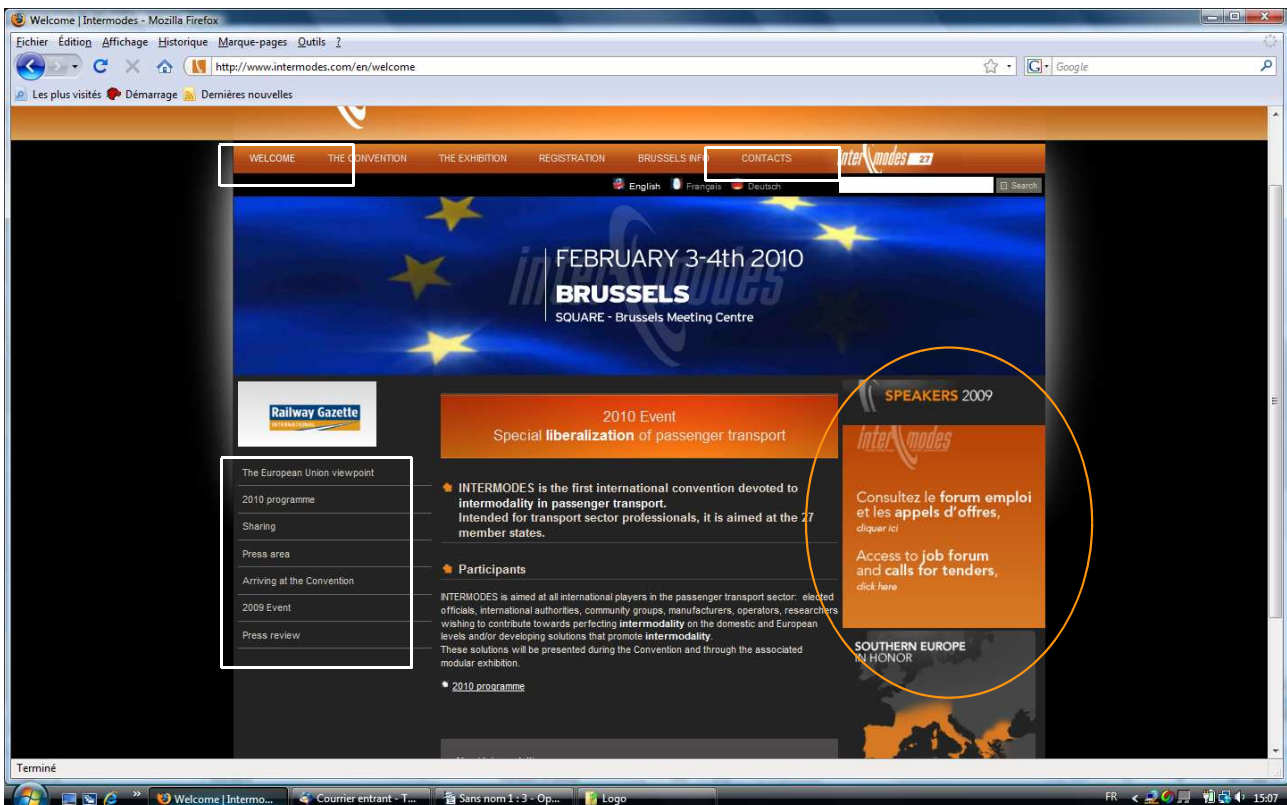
Welcome | Intermodes - Mozilla Firefox

Fichier Édition Affichage Historique Marque-pages Outils ?

http://www.intermodes.com/en/welcome

Google

Les plus visités Démarrage Dernières nouvelles

WELCOME THE CONVENTION THE EXHIBITION REGISTRATION BRUSSELS INFO CONTACTS

English Français Deutsch

Search

FEBRUARY 3-4th 2010
BRUSSELS
SQUARE - Brussels Meeting Centre

Railway Gazette INTERNATIONAL

The European Union viewpoint
2010 programme
Sharing
Press area
Arriving at the Convention
2009 Event
Press review

2010 Event
Special **liberalization** of passenger transport

INTERMODES is the first international convention devoted to **intermodality in passenger transport.**
Intended for transport sector professionals, it is aimed at the 27 member states.

Participants

INTERMODES is aimed at all international players in the passenger transport sector: elected officials, international authorities, community groups, manufacturers, operators, researchers wishing to contribute towards perfecting **intermodality** on the domestic and European levels and/or developing solutions that promote **intermodality**.
These solutions will be presented during the Convention and through the associated modular exhibition.

2010 programme

SPEAKERS 2009

intermodes

Consultez le **forum emploi** et les **appels d'offres**,
cliquer ici

Access to **job forum** and **calls for tenders**,
click here

SOUTHERN EUROPE IN HONOR

Terminé

Welcome | Intermo... Courrier entrant - T... Sans nom 1 : 3 - Op... Logo

FR 15:07